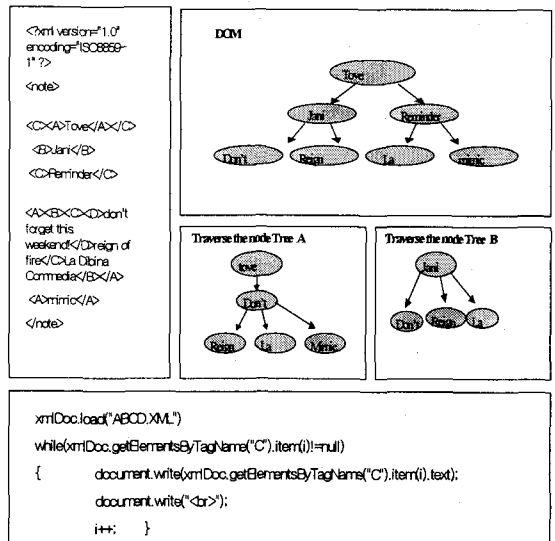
<?xml version="1.0" encoding="ISO8859-1" ?>

<note>

<C><A>Tove</A></C>

<B>Jani</B>

<C>Reminder</C>

<A><B><C><D>don't forget this weekend!</D>reign of fire</C>La Dibina Commedia</B></A>

<A>mimic</A>

</note>

DOM

Tove

Jani

Reminder

Don't

Reign

La

mimic

Traverse the node Tree A

tove

Don't

Reign

La

Mimic

Traverse the node Tree B

Jani

Don't

Reign

La

xmlDoc.load("ABCD.XML")

while(xmlDoc.getElementsByTagName("C").item(i)!=null)

{ document.write(xmlDoc.getElementsByTagName("C").item(i).text);

document.write("<br>");

i++; }